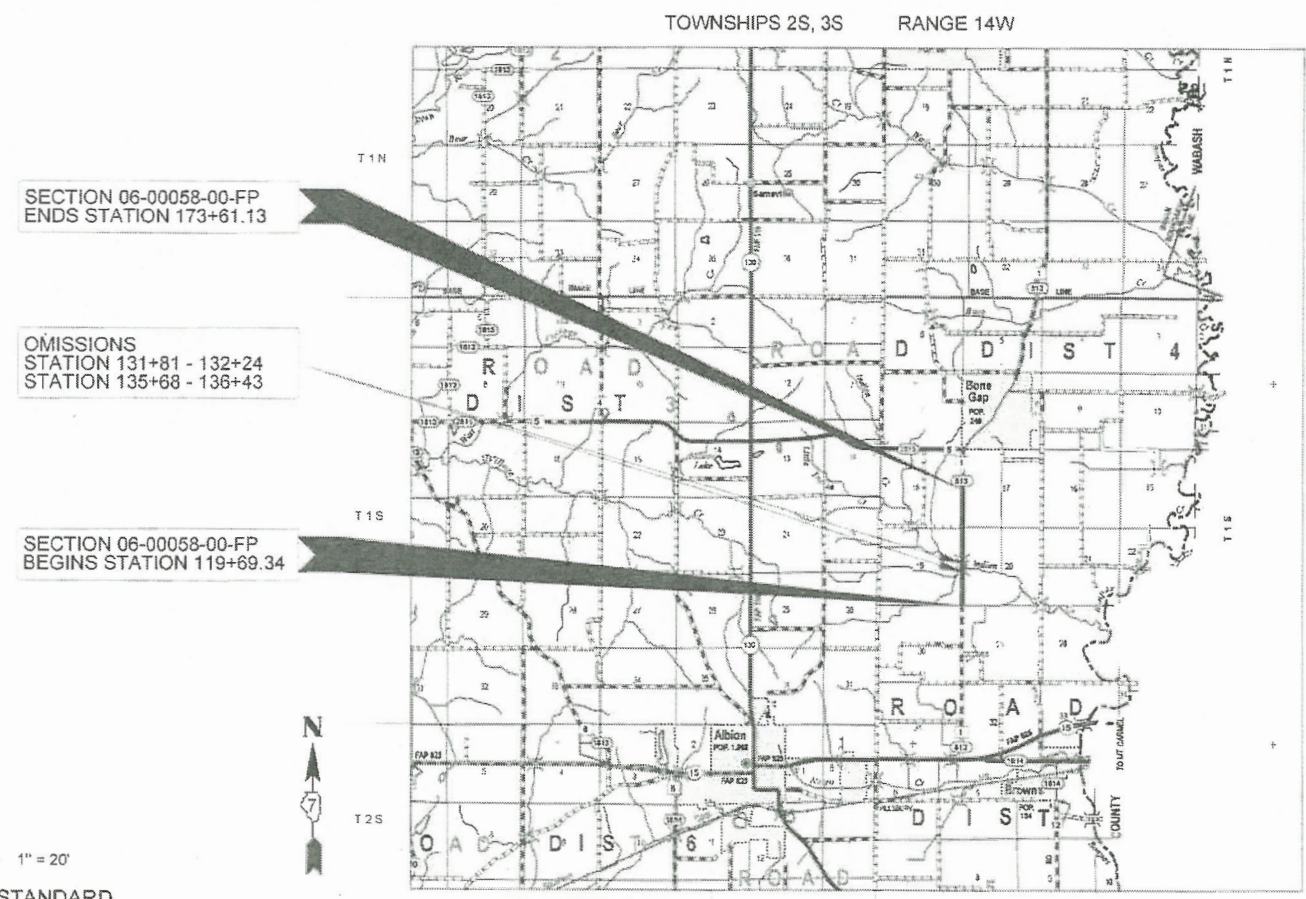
TOWNSHIPS 2S, 3S RANGE 14W

SECTION 06-00058-00-FP
ENDS STATION 173+61.13

OMISSIONS
STATION 131+81 - 132+24
STATION 135+68 - 136+43

SECTION 06-00058-00-FP
BEGINS STATION 119+69.34

T1N

T1S

T2S

ROAD DIST 3

ROAD DIST 4

ROAD DIST

OAD DIST 6

ROAD

WABASH

Bone Gap

Albion

Browns

130

15

COUNTY

N

1" = 20'

STANDARD